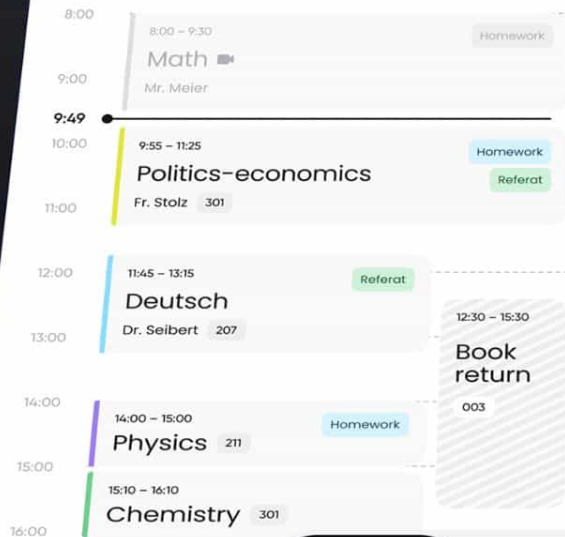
8:00
8:00 – 9:30
Homework
Math
9:00
Mr. Meier
9:49
10:00
9:55 – 11:25
Homework
Politics-economics
Referat
11:00
Fr. Stolz 301
12:00
11:45 – 13:15
Referat
Deutsch
12:30 – 15:30
13:00
Dr. Seibert 207
Book return
14:00
003
14:00 – 15:00
Homework
Physics 211
15:00
15:10 – 16:10
Chemistry 301
16:00